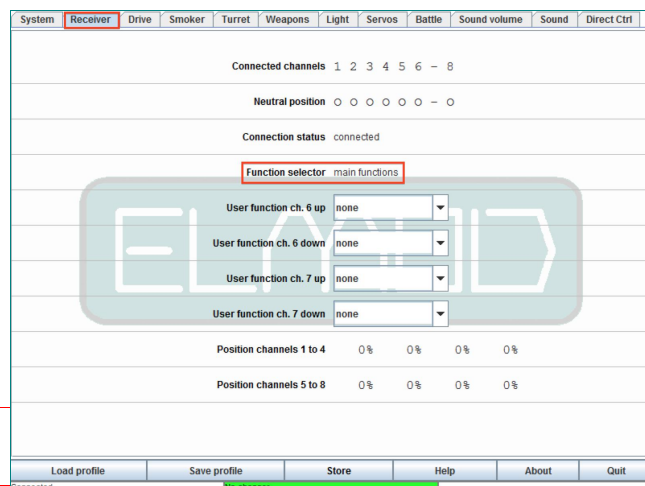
System | Receiver | Drive | Smoker | Turret | Weapons | Light | Servos | Battle | Sound volume | Sound | Direct Ctrl

Connected channels 1 2 3 4 5 6 – 8

Neutral position ○ ○ ○ ○ ○ ○ – ○

Connection status connected

Function selector main functions

User function ch. 6 up none

User function ch. 6 down none

User function ch. 7 up none

User function ch. 7 down none

Position channels 1 to 4 0% 0% 0% 0%

Position channels 5 to 8 0% 0% 0% 0%

ELMOD

Load profile | Save profile | Store | Help | About | Quit

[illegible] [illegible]